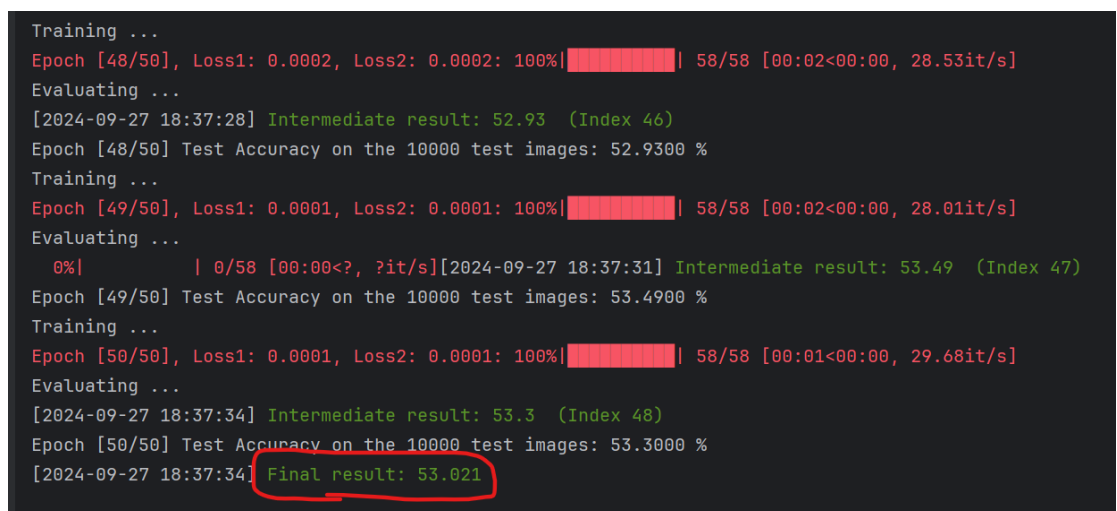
Training ...
Epoch [48/50], Loss1: 0.0002, Loss2: 0.0002: 100%|██████████| 58/58 [00:02<00:00, 28.53it/s]
Evaluating ...
[2024-09-27 18:37:28] Intermediate result: 52.93  (Index 46)
Epoch [48/50] Test Accuracy on the 10000 test images: 52.9300 %
Training ...
Epoch [49/50], Loss1: 0.0001, Loss2: 0.0001: 100%|██████████| 58/58 [00:02<00:00, 28.01it/s]
Evaluating ...
  0%|          | 0/58 [00:00<?, ?it/s][2024-09-27 18:37:31] Intermediate result: 53.49  (Index 47)
Epoch [49/50] Test Accuracy on the 10000 test images: 53.4900 %
Training ...
Epoch [50/50], Loss1: 0.0001, Loss2: 0.0001: 100%|██████████| 58/58 [00:01<00:00, 29.68it/s]
Evaluating ...
[2024-09-27 18:37:34] Intermediate result: 53.3  (Index 48)
Epoch [50/50] Test Accuracy on the 10000 test images: 53.3000 %
[2024-09-27 18:37:34] Final result: 53.021